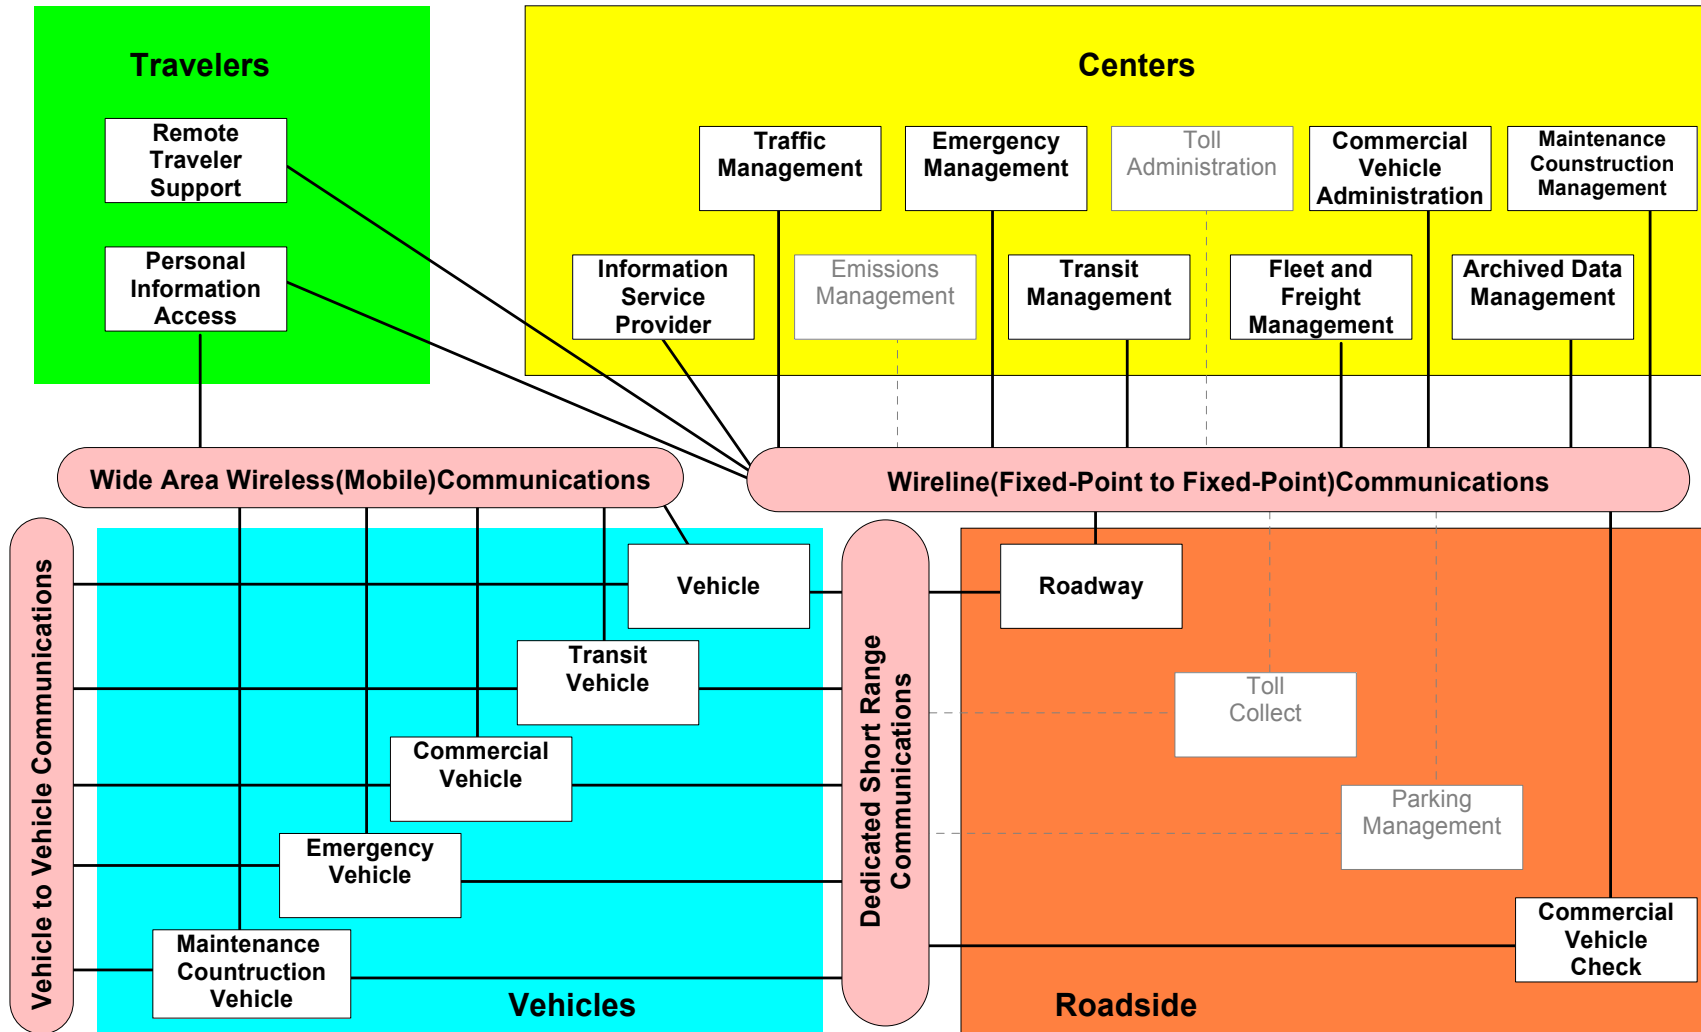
Travelers

Remote Traveler Support

Personal Information Access

Centers

Traffic Management

Emergency Management

Toll Administration

Commercial Vehicle Administration

Maintenance Counstruction Management

Information Service Provider

Emissions Management

Transit Management

Fleet and Freight Management

Archived Data Management

Wide Area Wireless(Mobile)Communications

Wireline(Fixed-Point to Fixed-Point)Communications

Vehicle to Vehicle Communications

Vehicle

Transit Vehicle

Commercial Vehicle

Emergency Vehicle

Maintenance Countruction Vehicle

Vehicles

Dedicated Short Range Communications

Roadway

Toll Collect

Parking Management

Commercial Vehicle Check

Roadside